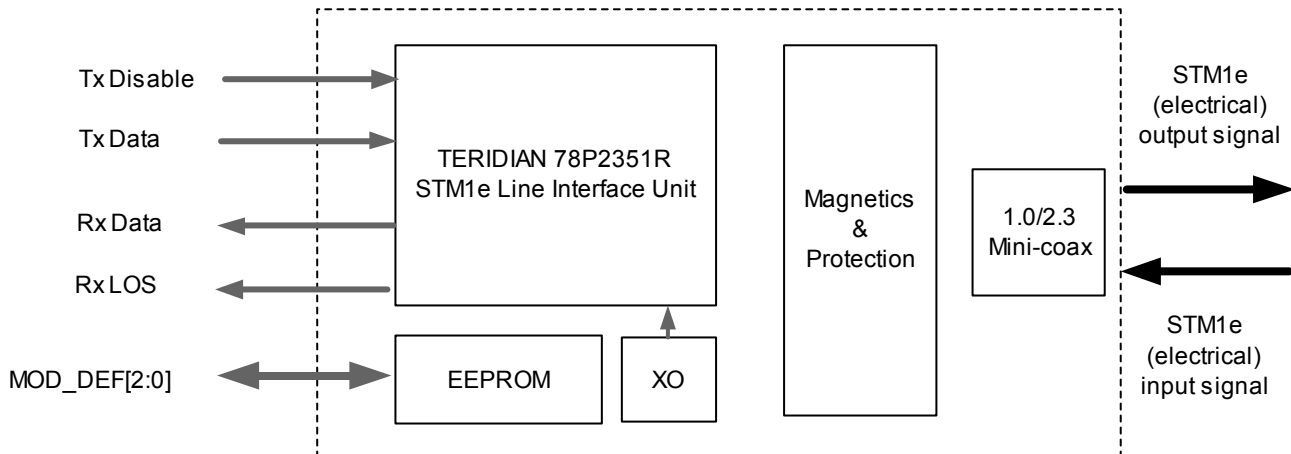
Tx Disable

Tx Data

Rx Data

Rx LOS

MOD_DEF[2:0]

TERIDIAN 78P2351R
STM1e Line Interface Unit

EEPROM

XO

Magnetics
&
Protection

1.0/2.3
Mini-coax

STM1e
(electrical)
output signal

STM1e
(electrical)
input signal